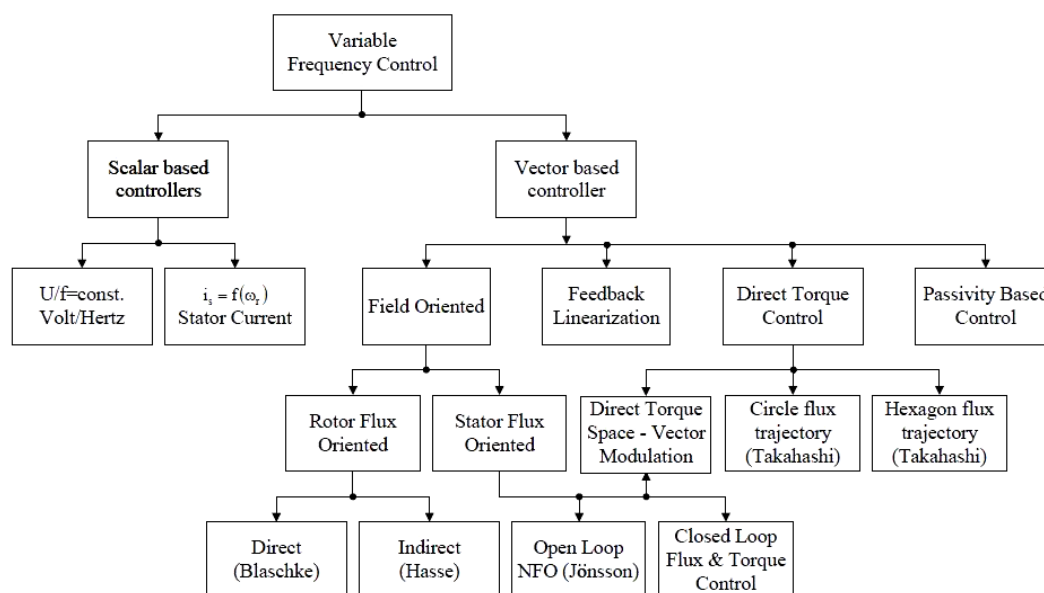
Variable Frequency Control

Scalar based controllers

Vector based controller

U/f=const. Volt/Hertz

$i_s = f(\omega_r)$ Stator Current

Field Oriented

Feedback Linearization

Direct Torque Control

Passivity Based Control

Rotor Flux Oriented

Stator Flux Oriented

Direct Torque Space - Vector Modulation

Circle flux trajectory (Takahashi)

Hexagon flux trajectory (Takahashi)

Direct (Blaschke)

Indirect (Hasse)

Open Loop NFO (Jönsson)

Closed Loop Flux & Torque Control